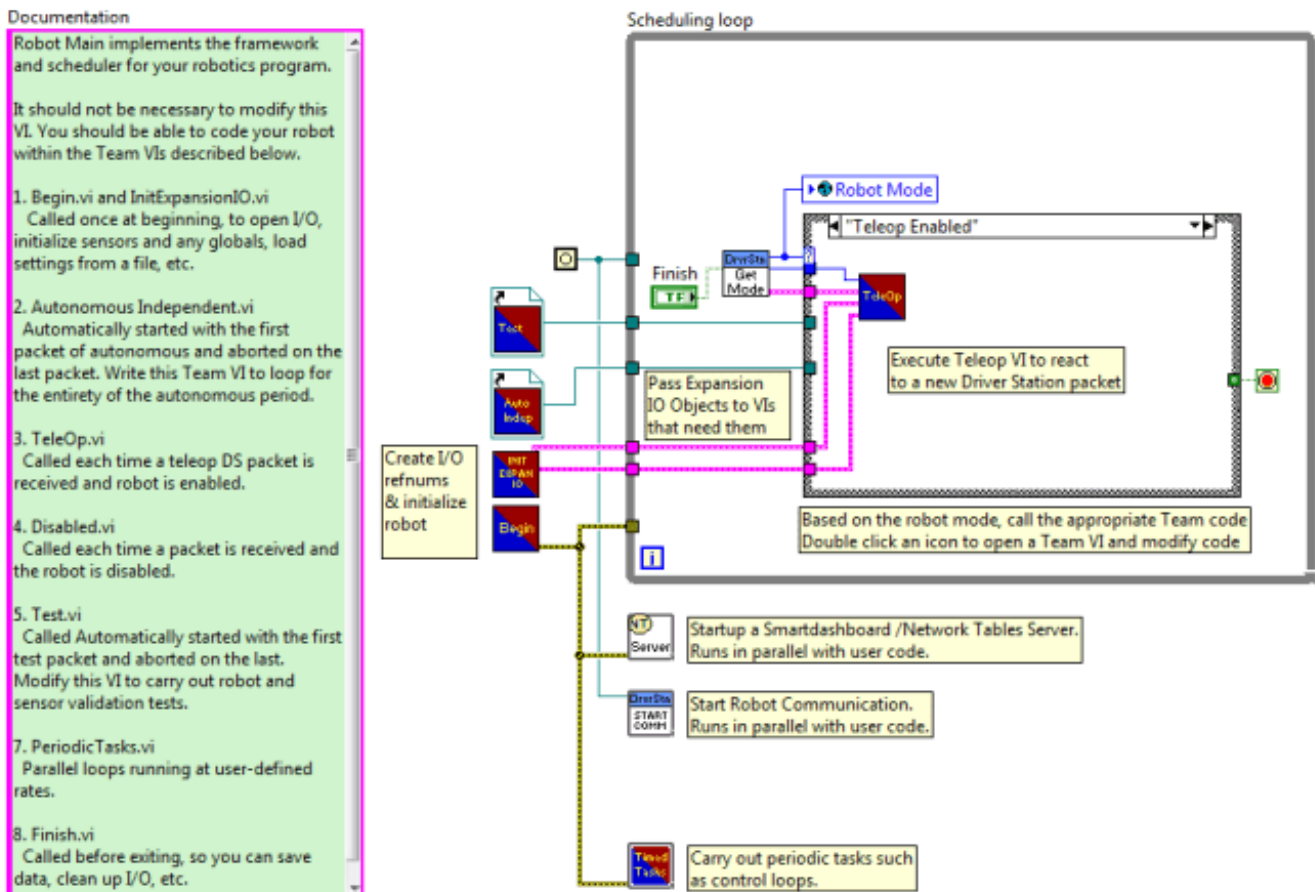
Documentation

Robot Main implements the framework and scheduler for your robotics program.

It should not be necessary to modify this VI. You should be able to code your robot within the Team VIs described below.

1. Begin.vi and InitExpansionIO.vi
Called once at beginning, to open I/O, initialize sensors and any globals, load settings from a file, etc.

2. Autonomous Independent.vi
Automatically started with the first packet of autonomous and aborted on the last packet. Write this Team VI to loop for the entirety of the autonomous period.

3. TeleOp.vi
Called each time a teleop DS packet is received and robot is enabled.

4. Disabled.vi
Called each time a packet is received and the robot is disabled.

5. Test.vi
Called Automatically started with the first test packet and aborted on the last. Modify this VI to carry out robot and sensor validation tests.

7. PeriodicTasks.vi
Parallel loops running at user-defined rates.

8. Finish.vi
Called before exiting, so you can save data, clean up I/O, etc.

Scheduling loop

Robot Mode

"Teleop Enabled"

Finish

TF

DrvrSta
Get
Mode

TeleOp

Test

Auto Indep

Execute Teleop VI to react to a new Driver Station packet

Pass Expansion IO Objects to VIs that need them

Create I/O refnums & initialize robot

INIT EXPAN IO

Begin

Based on the robot mode, call the appropriate Team code
Double click an icon to open a Team VI and modify code

i

NT
Server

Startup a Smartdashboard /Network Tables Server.
Runs in parallel with user code.

DrvrSta
START
COMM

Start Robot Communication.
Runs in parallel with user code.

Timed Tasks

Carry out periodic tasks such as control loops.